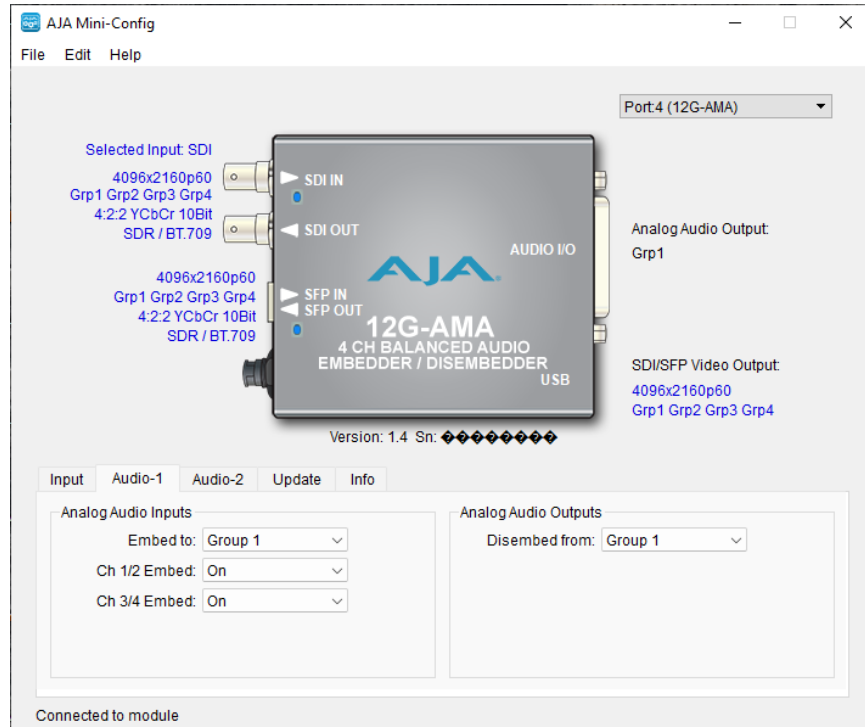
AJA Mini-Config

File Edit Help

Port:4 (12G-AMA)

Selected Input: SDI

4096x2160p60
Grp1 Grp2 Grp3 Grp4
4:2:2 YCbCr 10Bit
SDR / BT.709

SDI IN

SDI OUT

4096x2160p60
Grp1 Grp2 Grp3 Grp4
4:2:2 YCbCr 10Bit
SDR / BT.709

SFP IN
SFP OUT

AUDIO I/O

AJA

12G-AMA
4 CH BALANCED AUDIO
EMBEDDER / DISEMBEDDER

USB

Analog Audio Output:
Grp1

SDI/SFP Video Output:
4096x2160p60
Grp1 Grp2 Grp3 Grp4

Version: 1.4 Sn: ��������

Input | Audio-1 | Audio-2 | Update | Info

Analog Audio Inputs

Embed to: Group 1

Ch 1/2 Embed: On

Ch 3/4 Embed: On

Analog Audio Outputs

Disembed from: Group 1

Connected to module